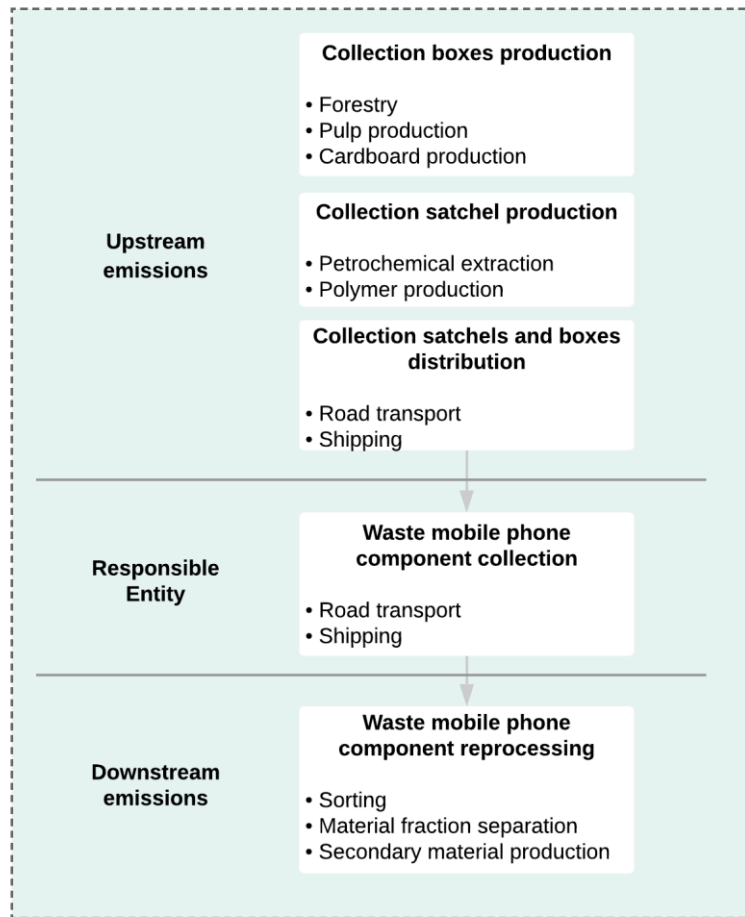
Upstream emissions

Collection boxes production

• Forestry
• Pulp production
• Cardboard production

Collection satchel production

• Petrochemical extraction
• Polymer production

Collection satchels and boxes distribution

• Road transport
• Shipping

Responsible Entity

Waste mobile phone component collection

• Road transport
• Shipping

Downstream emissions

Waste mobile phone component reprocessing

• Sorting
• Material fraction separation
• Secondary material production